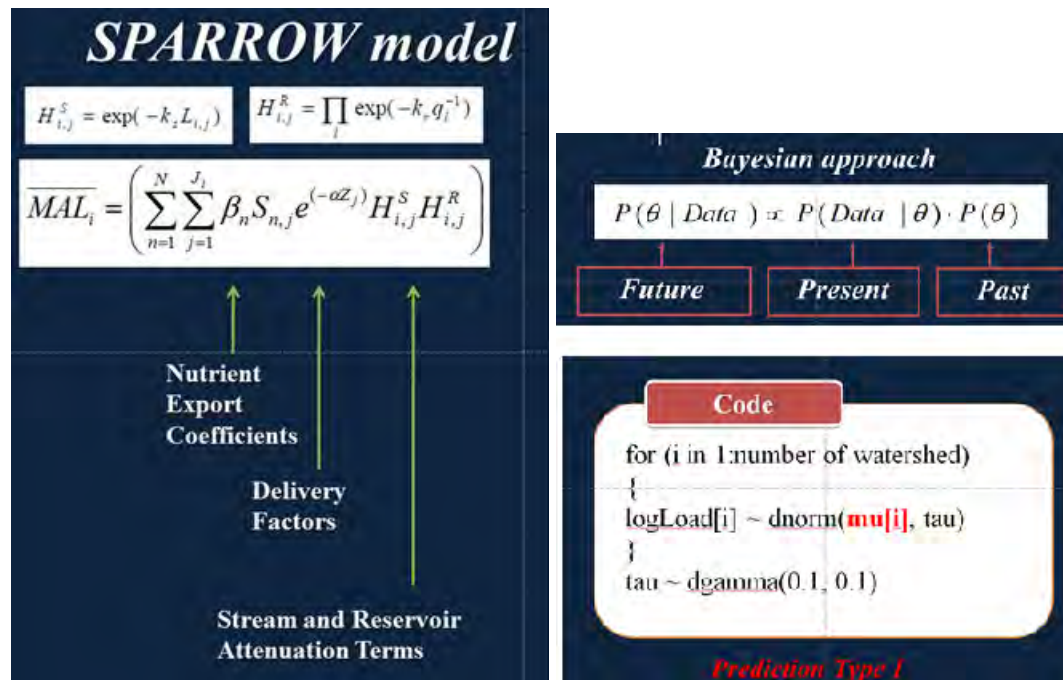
SPARROW model

$H_{i,j}^{S} = \exp(-k_s L_{i,j})$

$H_{i,j}^{R} = \prod_{l} \exp(-k_r q_l^{-1})$

$\overline{MAL_i} = \left( \sum_{n=1}^{N} \sum_{j=1}^{J_i} \beta_n S_{n,j} e^{(-\alpha Z_j)} H_{i,j}^{S} H_{i,j}^{R} \right)$

Nutrient Export Coefficients

Delivery Factors

Stream and Reservoir Attenuation Terms

Bayesian approach

$P(\theta \mid Data) \propto P(Data \mid \theta) \cdot P(\theta)$

Future

Present

Past

Code

for (i in 1:number of watershed)
{
logLoad[i] ~ dnorm(mu[i], tau)
}
tau ~ dgamma(0.1, 0.1)

Prediction Type 1